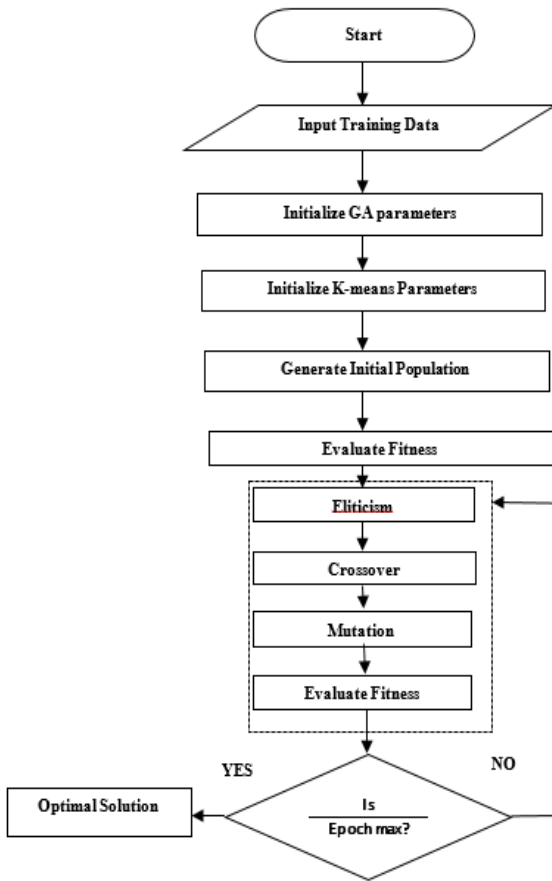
Start

Input Training Data

Initialize GA parameters

Initialize K-means Parameters

Generate Initial Population

Evaluate Fitness

Eliticism

Crossover

Mutation

Evaluate Fitness

YES

NO

Optimal Solution

Is

Epoch max?